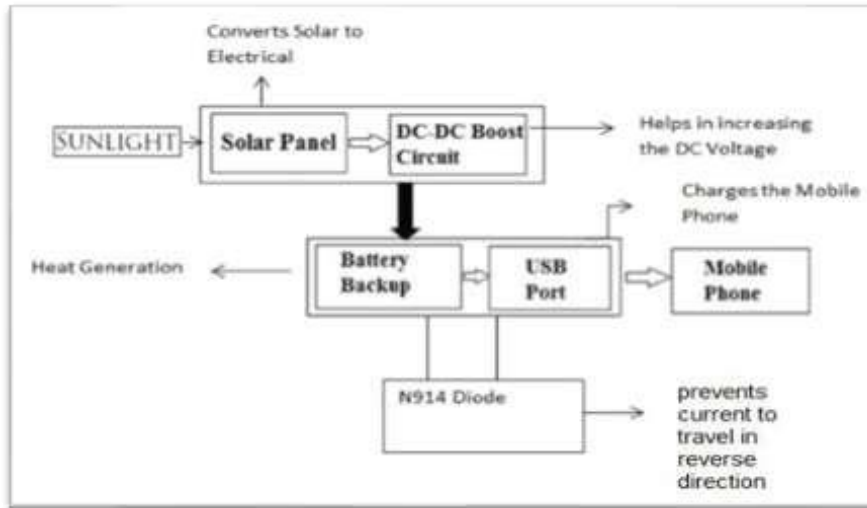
Converts Solar to Electrical

SUNLIGHT

Solar Panel

DC-DC Boost Circuit

Helps in increasing the DC Voltage

Charges the Mobile Phone

Heat Generation

Battery Backup

USB Port

Mobile Phone

N914 Diode

prevents current to travel in reverse direction